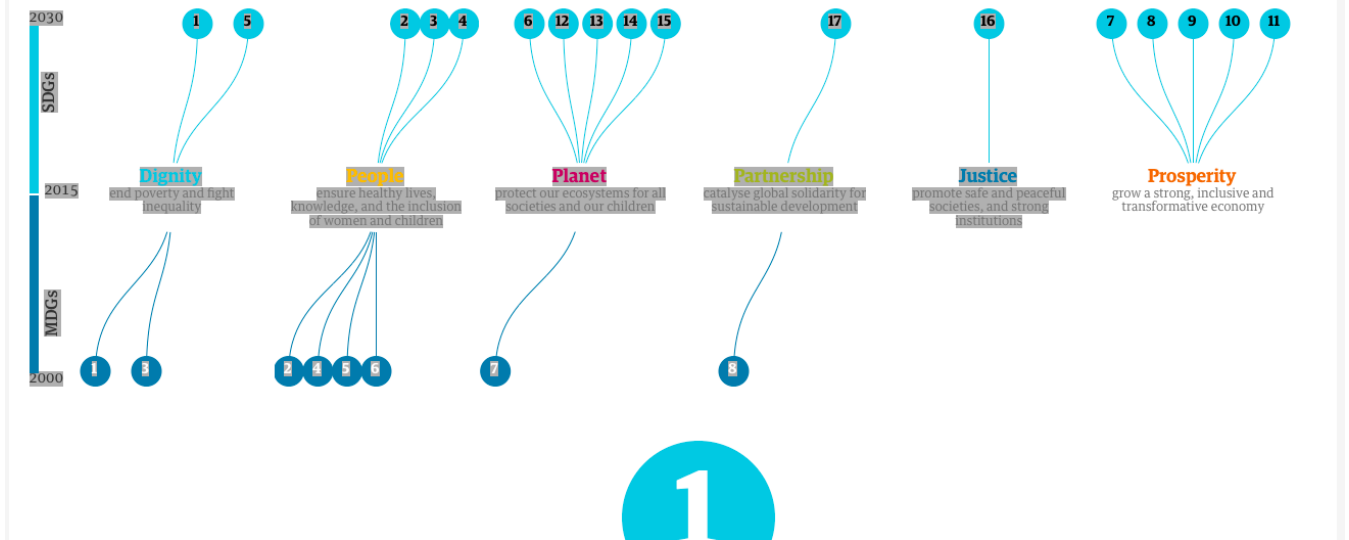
2030

SDGs

2015

MDGs

2000

1 5 2 3 4 6 12 13 14 15 17 16 7 8 9 10 11

Dignity
end poverty and fight inequality

People
ensure healthy lives, knowledge, and the inclusion of women and children

Planet
protect our ecosystems for all societies and our children

Partnership
catalyse global solidarity for sustainable development

Justice
promote safe and peaceful societies, and strong institutions

Prosperity
grow a strong, inclusive and transformative economy

1 3 2 4 5 6 7 8

1